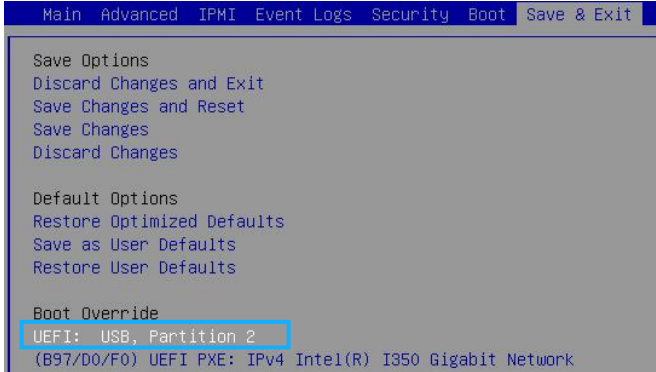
Main Advanced IPMI Event Logs Security Boot Save & Exit

Save Options
Discard Changes and Exit
Save Changes and Reset
Save Changes
Discard Changes

Default Options
Restore Optimized Defaults
Save as User Defaults
Restore User Defaults

Boot Override
UEFI: USB, Partition 2
(B97/D0/F0) UEFI PXE: IPv4 Intel(R) I350 Gigabit Network